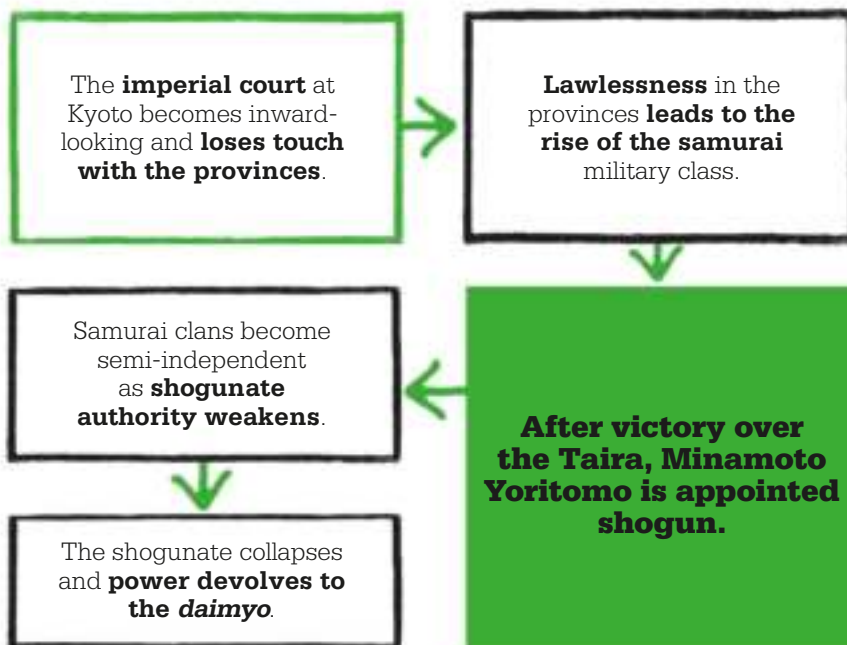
The **imperial court** at Kyoto becomes inward-looking and **loses touch with the provinces**.

**Lawlessness** in the provinces **leads to the rise of the samurai** military class.

After victory over the Taira, Minamoto Yoritomo is appointed shogun.

Samurai clans become semi-independent as **shogunate authority weakens**.

The shogunate collapses and **power devolves to the *daimyo***.